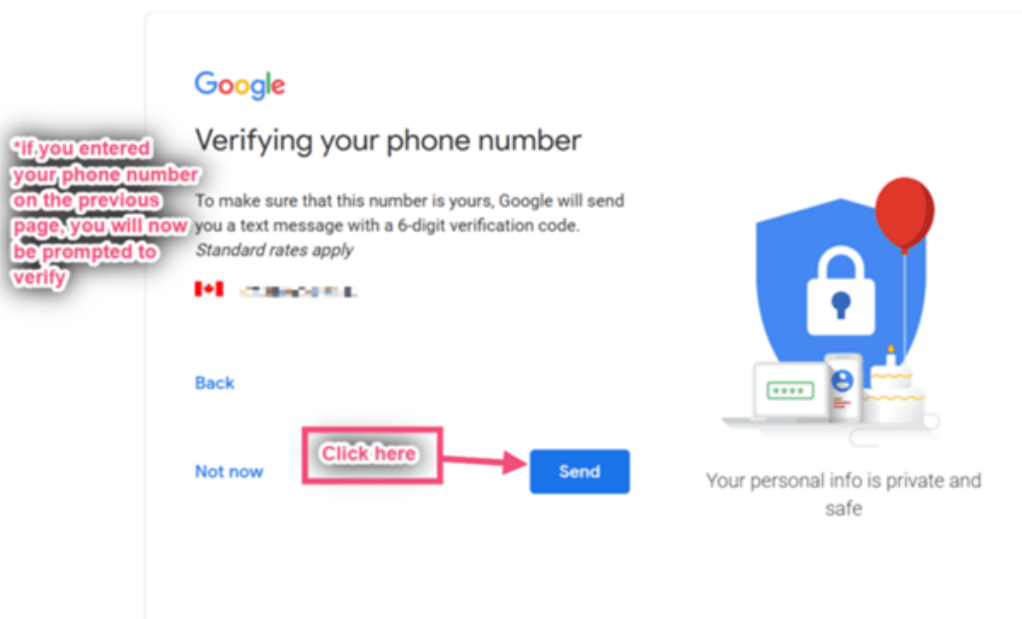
*if you entered your phone number on the previous page, you will now be prompted to verify

Google

Verifying your phone number

To make sure that this number is yours, Google will send you a text message with a 6-digit verification code. Standard rates apply

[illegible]

Back

Not now

Click here

Send

****

Your personal info is private and safe